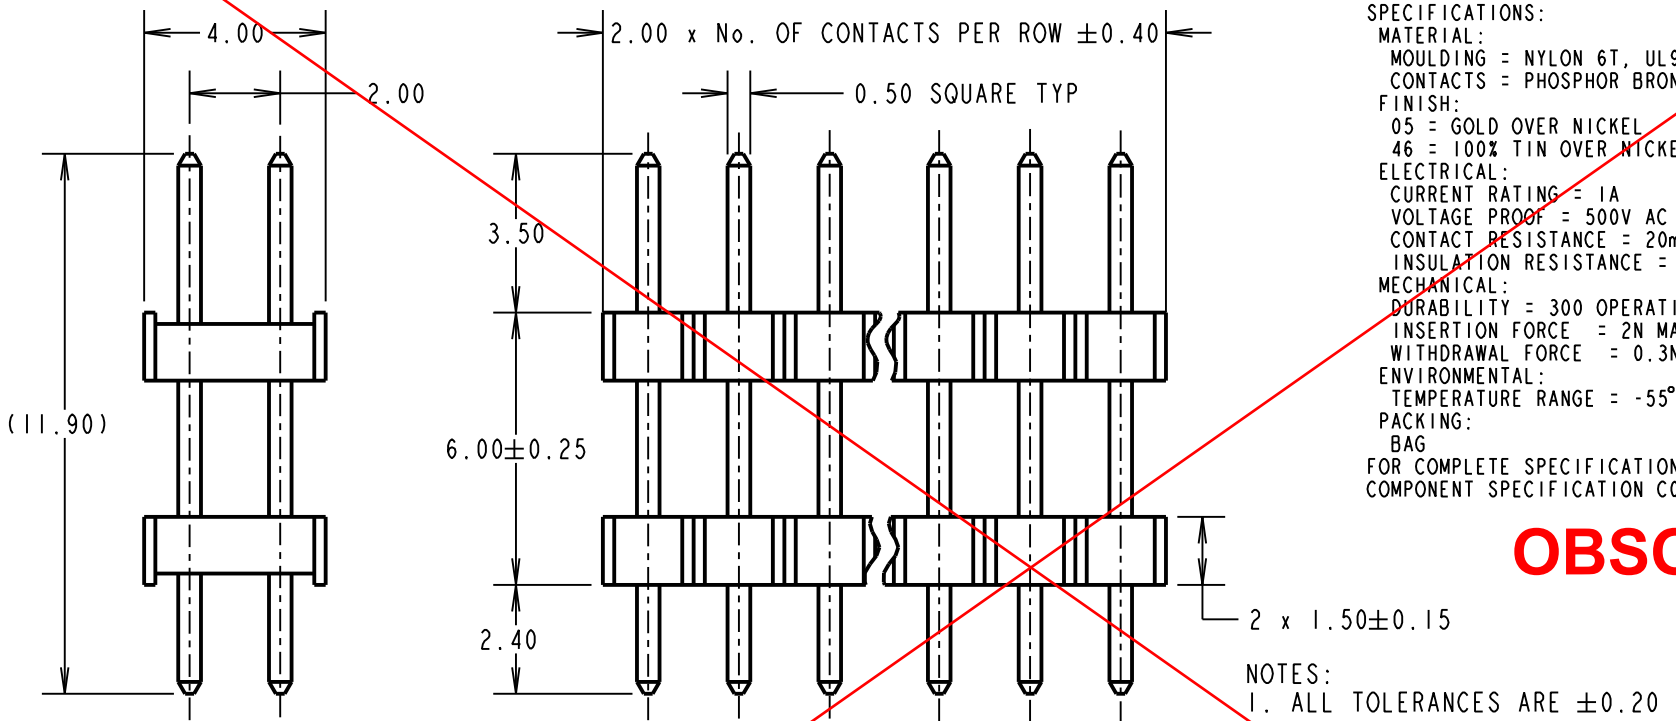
4.00

2.00

(11.90)

2.00 x No. OF CONTACTS PER ROW ±0.40

0.50 SQUARE TYP

3.50

6.00±0.25

2.40

2 x 1.50±0.15

SPECIFICATIONS:
MATERIAL:
MOULDING = NYLON 6T, UL9
CONTACTS = PHOSPHOR BRON
FINISH:
05 = GOLD OVER NICKEL
46 = 100% TIN OVER NICKE
ELECTRICAL:
CURRENT RATING = 1A
VOLTAGE PROOF = 500V AC
CONTACT RESISTANCE = 20m
INSULATION RESISTANCE =
MECHANICAL:
DURABILITY = 300 OPERATI
INSERTION FORCE = 2N MA
WITHDRAWAL FORCE = 0.3N
ENVIRONMENTAL:
TEMPERATURE RANGE = -55°
PACKING:
BAG
FOR COMPLETE SPECIFICATION
COMPONENT SPECIFICATION CO

OBSO

NOTES:
1. ALL TOLERANCES ARE ±0.20